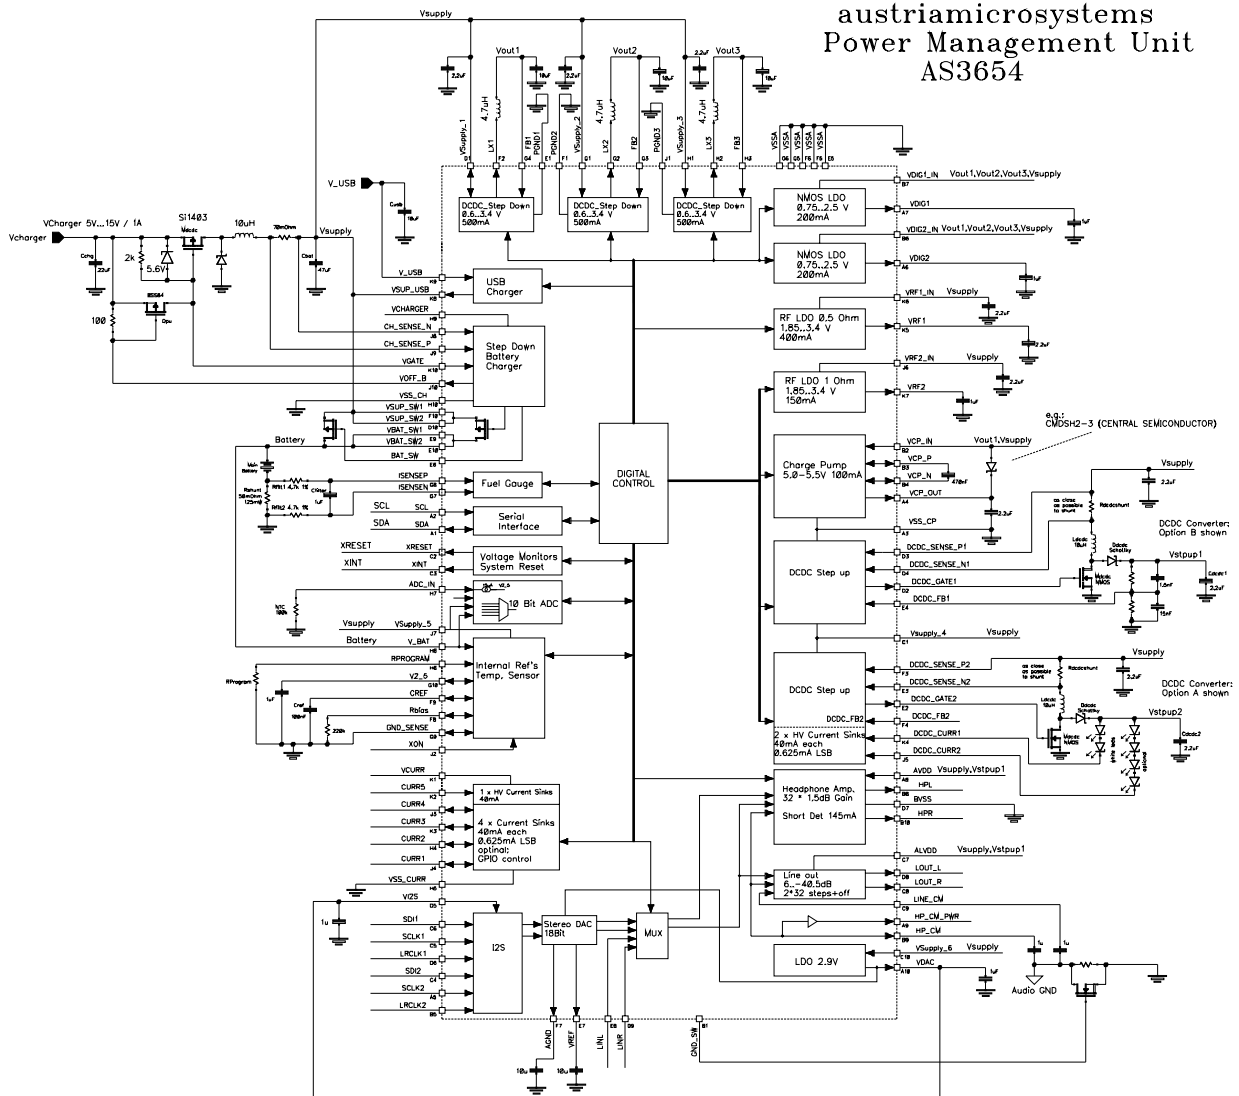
austriamicrosystems
Power Management Unit
AS3654

Vsupply

Vout1
Vout2
Vout3
2.2uF
10uF
4.7uH
VSupply_1
LX1
FB1
PGND1
PGND2
VSupply_2
LX2
FB2
PGND3
VSupply_3
LX3
FB3
VSSA
VSSA
VSSA
VSSA
VSSA

DCDC_Step Down
0.6..3.4 V
500mA

DCDC_Step Down
0.6..3.4 V
500mA

DCDC_Step Down
0.6..3.4 V
500mA

V_USB
Cusb
10uF

VCharger 5V...15V / 1A
Vcharger
Si1403
10uH
70mOhm
Vsupply
Cchg
22uF
2k
5.6V
Cbat
47uF
100
BSS84

V_USB
VSUP_USB
VCHARGER
CH_SENSE_N
CH_SENSE_P
VGATE
VOFF_B
VSS_CH
VSUP_SW1
VSUP_SW2
VBAT_SW1
VBAT_SW2
BAT_SW

USB Charger

Step Down Battery Charger

Battery
Rshunt 50mOhm 125mW
RFil1 4.7k 1%
RFil2 4.7k 1%
ISENSEP
ISENSEN
SCL
SDA
XRESET
XINT
ADC_IN
NTC 100k
Vsupply
VSupply_5
Battery
V_BAT
RPROGRAM
V2_5
CREF
Rbias
GND_SENSE
XON
RProgram
1uF
Cref 100nF
220k

Fuel Gauge
Serial Interface
Voltage Monitors System Reset
V2_5
10 Bit ADC
Internal Ref's Temp. Sensor

DIGITAL CONTROL

NMOS LDO
0.75..2.5 V
200mA
VDIG1_IN
Vout1,Vout2,Vout3,Vsupply
VDIG1
1uF

NMOS LDO
0.75..2.5 V
200mA
VDIG2_IN
Vout1,Vout2,Vout3,Vsupply
VDIG2
1uF

RF LDO 0.5 Ohm
1.85..3.4 V
400mA
VRF1_IN
Vsupply
2.2uF
VRF1
2.2uF

RF LDO 1 Ohm
1.85..3.4 V
150mA
VRF2_IN
Vsupply
2.2uF
VRF2
1uF

e.g.:
CMDSH2-3 (CENTRAL SEMICONDUCTOR)

Charge Pump
5.0-5.5V 100mA
VCP_IN
Vout1,Vsupply
VCP_P
VCP_N
470nF
VCP_OUT
2.2uF
VSS_CP

Vsupply
2.2uF
as close as possible to shunt
Rdcdcshunt
DCDC Converter: Option B shown
Ldcdc 10uH
Ddcdc Schottky
Vstpup1
Mdcdc NMOS
Cdcdc1 2.2uF
1.5nF
15pF

DCDC Step up
DCDC_SENSE_P1
DCDC_SENSE_N1
DCDC_GATE1
DCDC_FB1
Vsupply_4
Vsupply

DCDC Step up
DCDC_FB2
DCDC_SENSE_P2
DCDC_SENSE_N2
DCDC_GATE2
DCDC_FB2
Vsupply
2.2uF
as close as possible to shunt
Rdcdcshunt
DCDC Converter: Option A shown
Ldcdc 10uH
Ddcdc Schottky
Vstpup2
Mdcdc NMOS
Cdcdc2 2.2uF
white leds
optional

2 x HV Current Sinks
40mA each
0.625mA LSB
DCDC_CURR1
DCDC_CURR2

VCURR
CURR5
CURR4
CURR3
CURR2
CURR1
VSS_CURR
1 x HV Current Sinks
40mA
4 x Current Sinks
40mA each
0.625mA LSB
optinal:
GPIO control

Headphone Amp.
32 * 1.5dB Gain
Short Det 145mA
AVDD
Vsupply,Vstpup1
HPL
BVSS
HPR

ALVDD
Vsupply,Vstpup1
Line out
6..-40.5dB
2*32 steps+off
LOUT_L
LOUT_R
LINE_CM
HP_CM_PWR
HP_CM
VSupply_6
Vsupply
LDO 2.9V
VDAC
1uF
1u
1u
Audio GND

VI2S
1u
SDI1
SCLK1
LRCLK1
SDI2
SCLK2
LRCLK2
I2S
Stereo DAC 18Bit
MUX
AGND
VREF
LINL
LINR
GND_SW
10u
10u